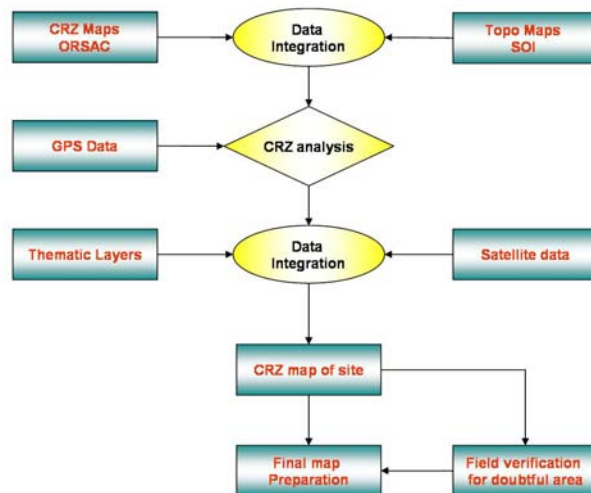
CRZ Maps
ORSAC

Data
Integration

Topo Maps
SOI

GPS Data

CRZ analysis

Thematic Layers

Data
Integration

Satellite data

CRZ map of site

Final map
Preparation

Field verification
for doubtful area